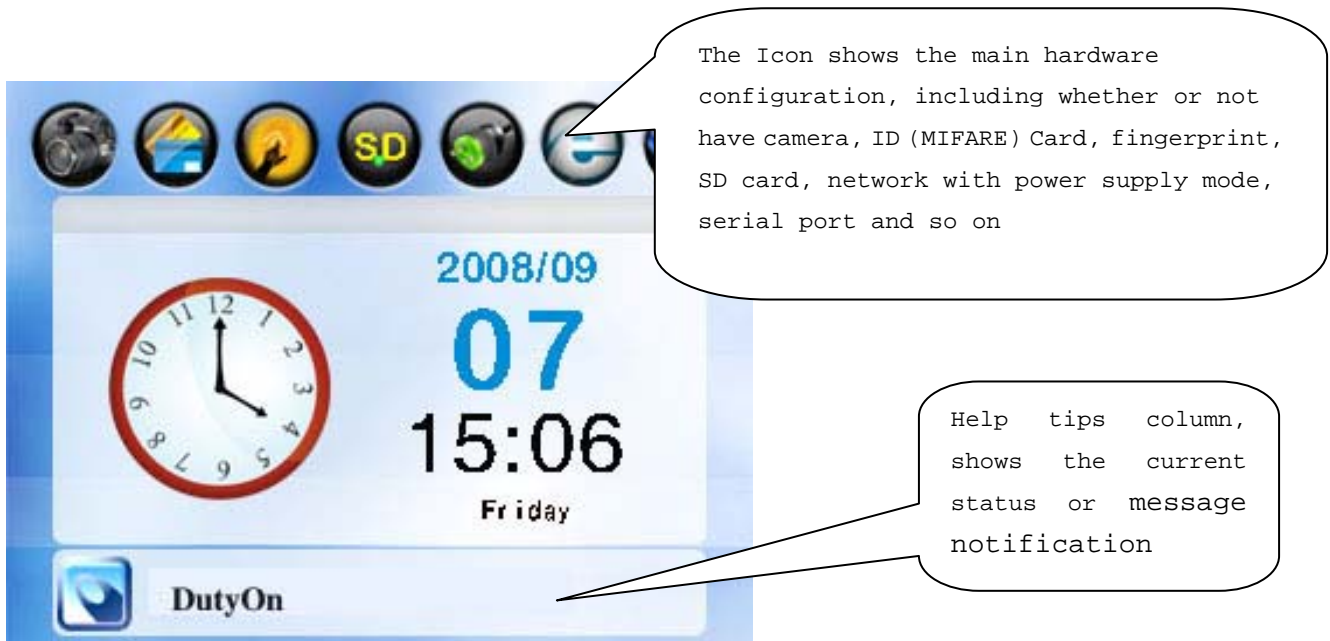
The Icon shows the main hardware configuration, including whether or not have camera, ID (MIFARE) Card, fingerprint, SD card, network with power supply mode, serial port and so on

SD

2008/09

07

15:06

Friday

12 1 2 3 4 5 6 7 8 9 10 11

Help tips column, shows the current status or message notification

DutyOn